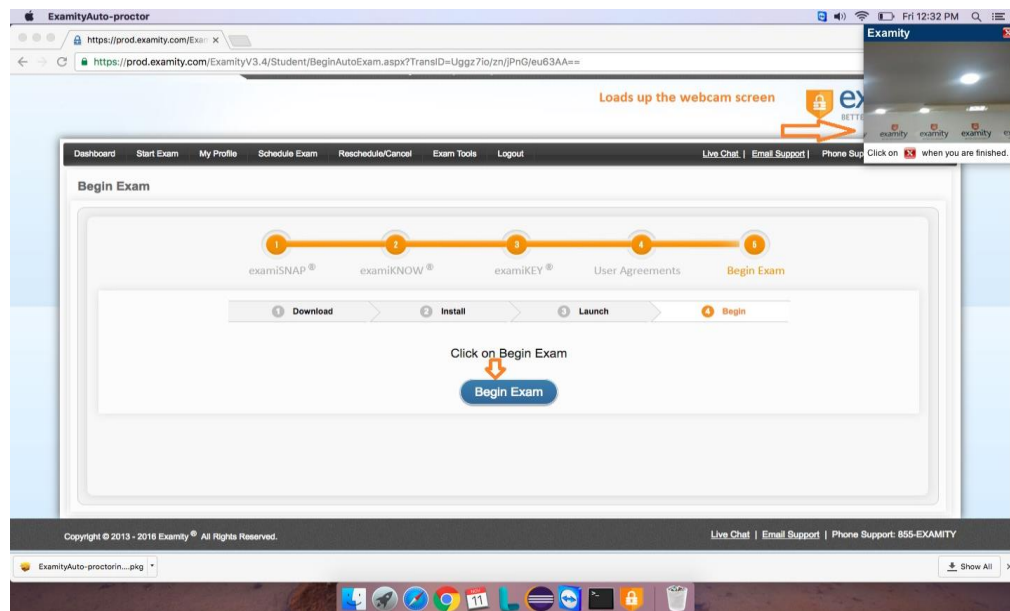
ExamityAuto-proctor

Fri 12:32 PM

https://prod.examity.com/Exam ×

https://prod.examity.com/ExamityV3.4/Student/BeginAutoExam.aspx?TransID=Uggz7io/zn/jPnG/eu63AA==

Examity

examity examity examity

Click on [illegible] when you are finished.

Loads up the webcam screen

ex

BETTE

Dashboard Start Exam My Profile Schedule Exam Reschedule/Cancel Exam Tools Logout

Live Chat | Email Support | Phone Sup

Begin Exam

1 examiSNAP ®

2 examiKNOW ®

3 examiKEY ®

4 User Agreements

5 Begin Exam

1 Download

2 Install

3 Launch

4 Begin

Click on Begin Exam

Begin Exam

Copyright © 2013 - 2016 Examity ® All Rights Reserved.

Live Chat | Email Support | Phone Support: 855-EXAMITY

ExamityAuto-proctorin....pkg

Show All